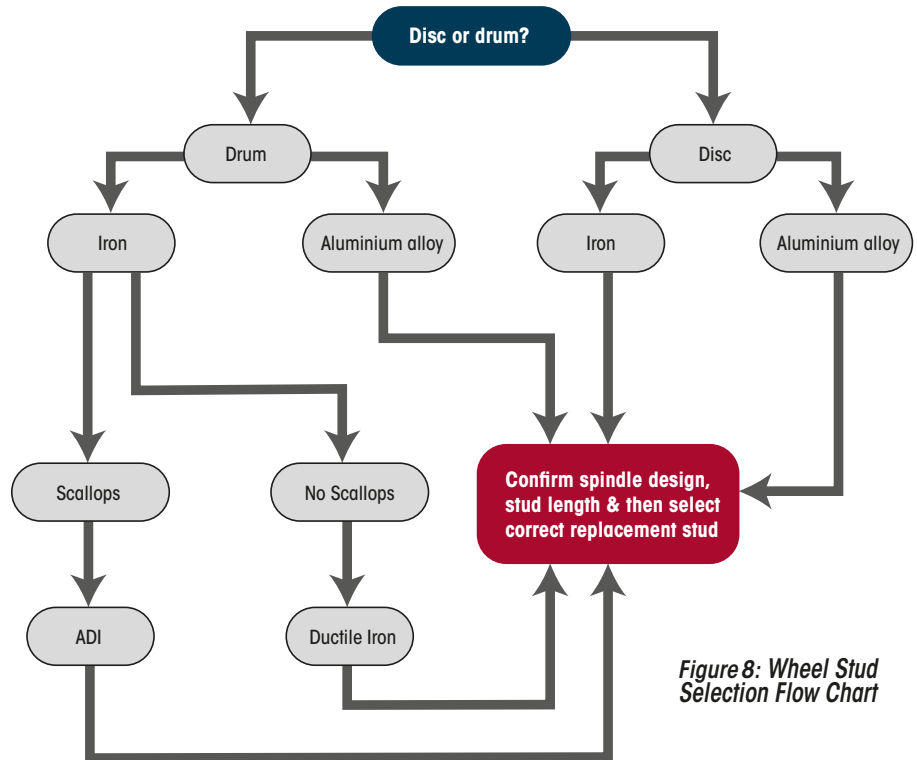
Disc or drum?

Drum

Disc

Iron

Aluminium alloy

Iron

Aluminium alloy

Scallops

No Scallops

Confirm spindle design, stud length & then select correct replacement stud

ADI

Ductile Iron

Figure 8: Wheel Stud Selection Flow Chart